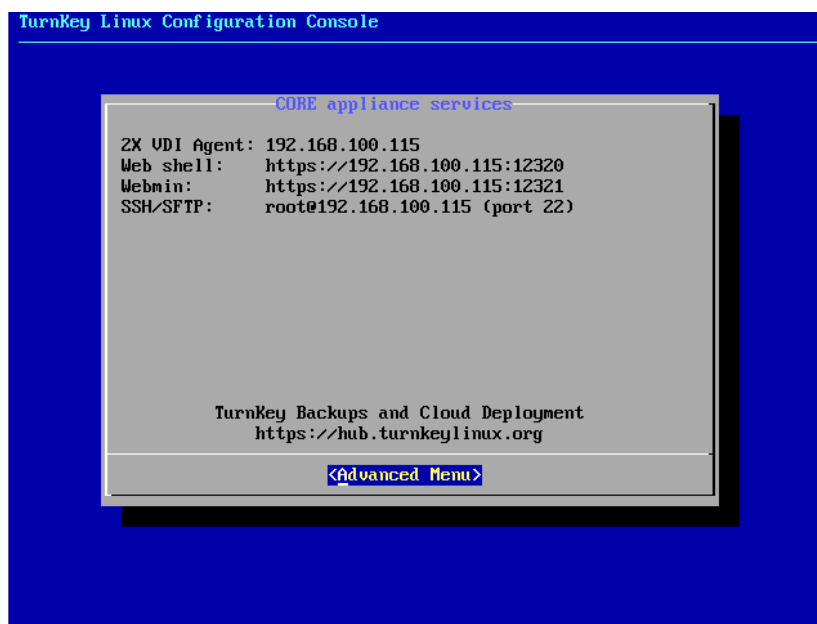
TurnKey Linux Configuration Console

CORE appliance services

2X VDI Agent: 192.168.100.115
Web shell: https://192.168.100.115:12320
Webmin: https://192.168.100.115:12321
SSH/SFTP: root@192.168.100.115 (port 22)

TurnKey Backups and Cloud Deployment
https://hub.turnkeylinux.org

<Advanced Menu>